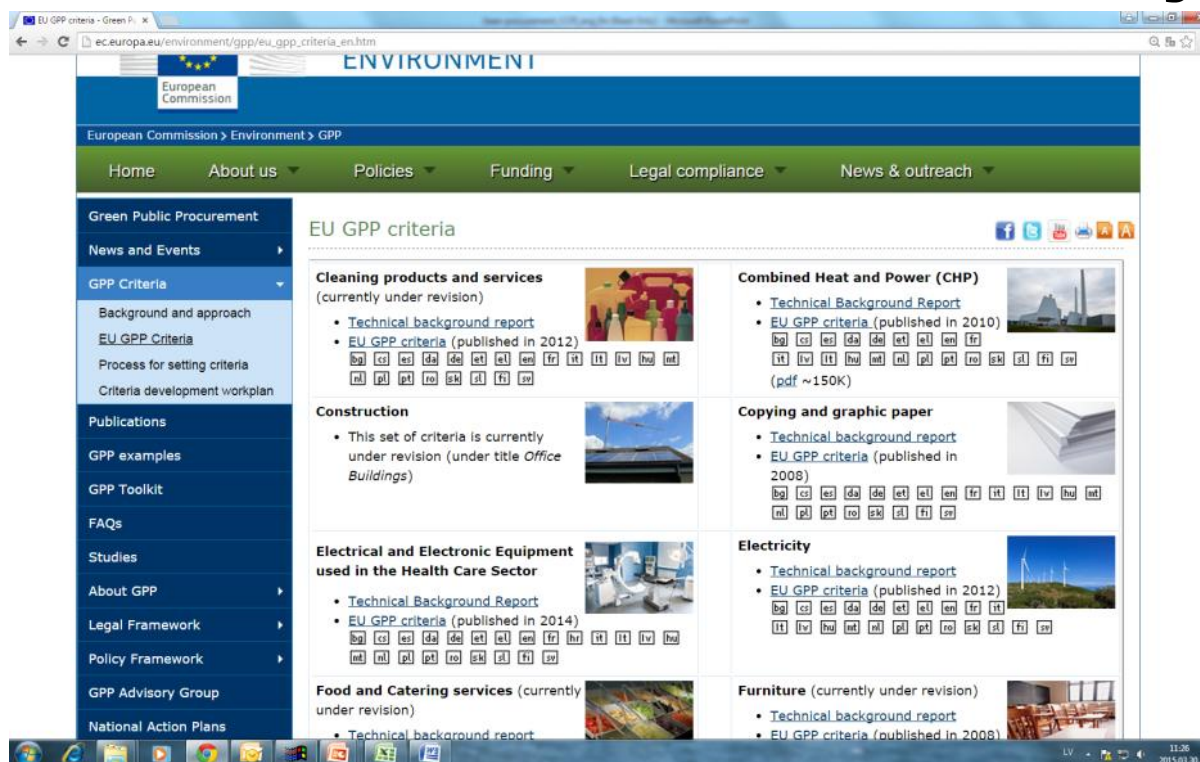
EU GPP criteria - Green P ×

ec.europa.eu/environment/gpp/eu_gpp_criteria_en.htm

European Commission

ENVIRONMENT

European Commission > Environment > GPP

Home | About us | Policies | Funding | Legal compliance | News & outreach

Green Public Procurement
News and Events
GPP Criteria
Background and approach
EU GPP Criteria
Process for setting criteria
Criteria development workplan
Publications
GPP examples
GPP Toolkit
FAQs
Studies
About GPP
Legal Framework
Policy Framework
GPP Advisory Group
National Action Plans

EU GPP criteria

**Cleaning products and services** (currently under revision)
- Technical background report
- EU GPP criteria (published in 2012)
bg cs es da de et el en fr it lt lv hu mt nl pl pt ro sk sl fi sv

**Combined Heat and Power (CHP)**
- Technical Background Report
- EU GPP criteria (published in 2010)
bg cs es da de et el en fr it lv lt hu mt nl pl pt ro sk sl fi sv
(pdf ~150K)

**Construction**
- This set of criteria is currently under revision (under title *Office Buildings*)

**Copying and graphic paper**
- Technical background report
- EU GPP criteria (published in 2008)
bg cs es da de et el en fr it lt lv hu mt nl pl pt ro sk sl fi sv

**Electrical and Electronic Equipment used in the Health Care Sector**
- Technical Background Report
- EU GPP criteria (published in 2014)
bg cs es da de et el en fr hr it lt lv hu mt nl pl pt ro sk sl fi sv

**Electricity**
- Technical background report
- EU GPP criteria (published in 2012)
bg cs es da de et el en fr it lt lv hu mt nl pl pt ro sk sl fi sv

**Food and Catering services** (currently under revision)
- Technical background report

**Furniture** (currently under revision)
- Technical background report
- EU GPP criteria (published in 2008)

LV 11:26 2015.03.30